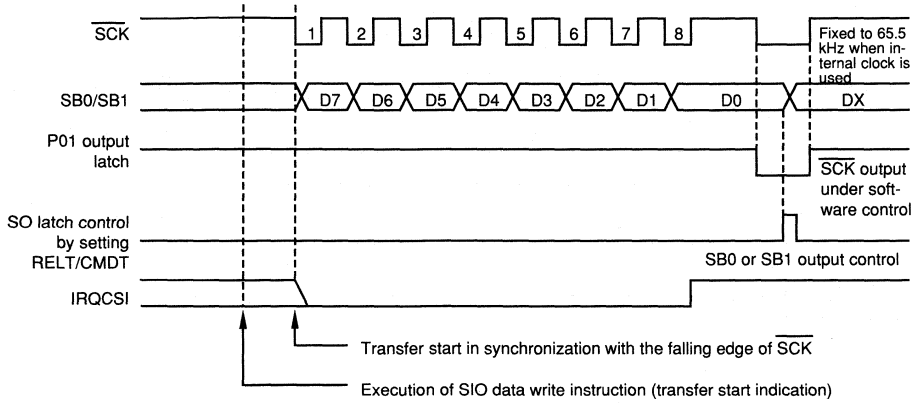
$\overline{SCK}$

1 2 3 4 5 6 7 8

Fixed to 65.5 kHz when internal clock is used

SB0/SB1

D7 D6 D5 D4 D3 D2 D1 D0 DX

P01 output latch

$\overline{SCK}$ output under software control

SO latch control by setting RELT/CMDT

SB0 or SB1 output control

IRQCSI

Transfer start in synchronization with the falling edge of $\overline{SCK}$

Execution of SIO data write instruction (transfer start indication)